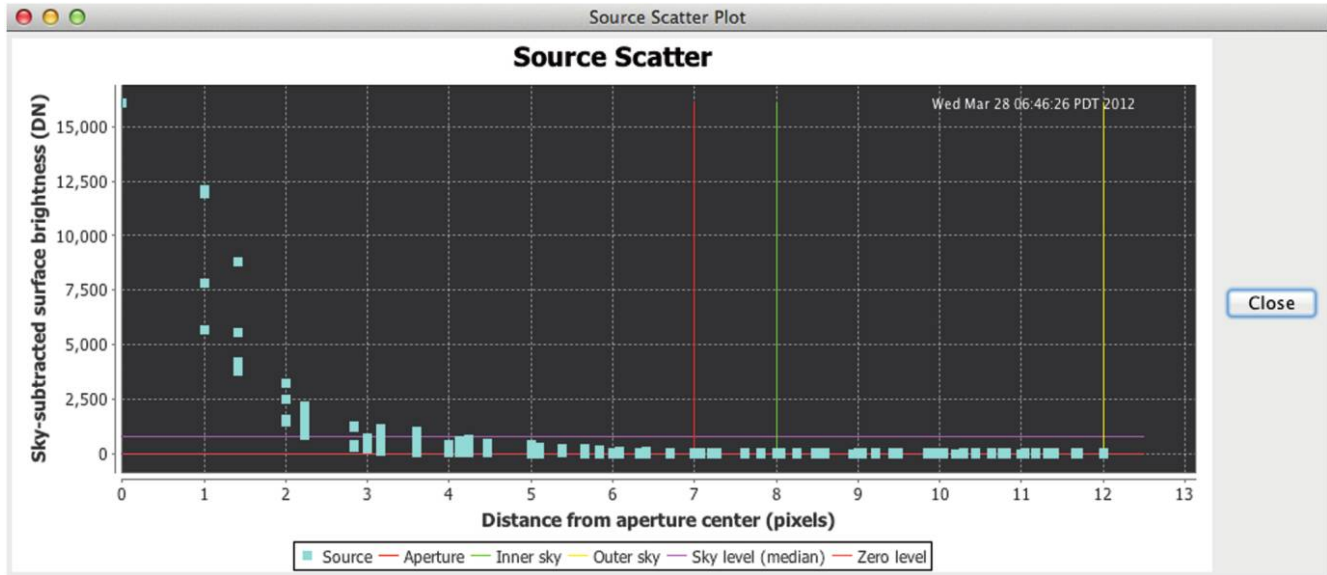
Source Scatter Plot

Source Scatter

Wed Mar 28 06:46:26 PDT 2012

Sky-subtracted surface brightness (DN)

15,000
12,500
10,000
7,500
5,000
2,500
0

0 1 2 3 4 5 6 7 8 9 10 11 12 13

Distance from aperture center (pixels)

Source  Aperture  Inner sky  Outer sky  Sky level (median)  Zero level

Close